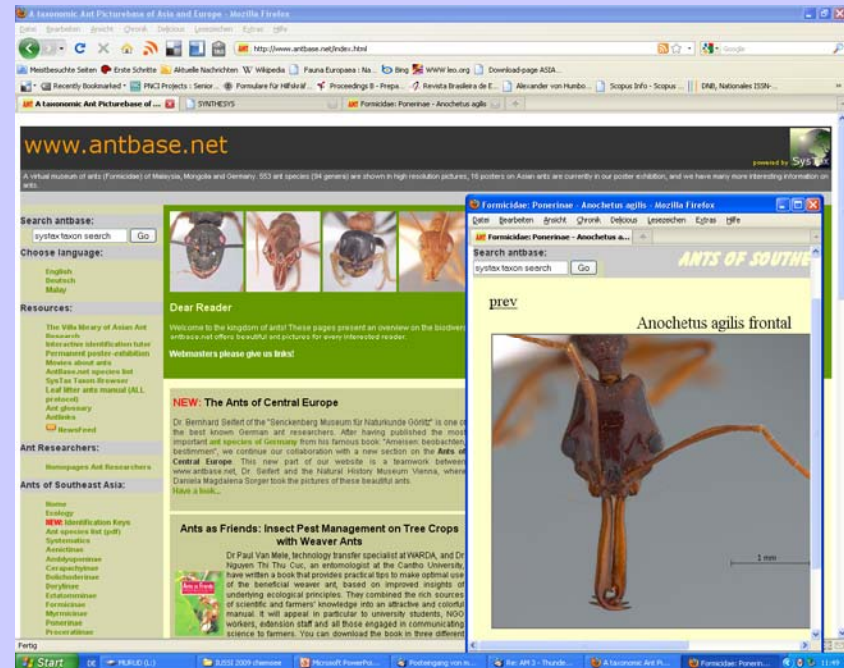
A taxonomic Ant Picturebase of Asia and Europe - Mozilla Firefox

Datei Bearbeiten Ansicht Chronik Delicious Lesezeichen Extras Hilfe

http://www.antbase.net/index.html

Meistbesuchte Seiten Erste Schritte Aktuelle Nachrichten Wikipedia Fauna Europaea : Na... Bing WWW.leo.org Download-page ASIA...

Recently Bookmarked PNCI Projects : Senior... Formulare für Hilfskräf... Proceedings B - Prepa... Revista Brasileira de E... Alexander von Humbo... Scopus Info - Scopus ... DNB, Nationales ISSN-...

A taxonomic Ant Picturebase of ... SYNTHESYS Formicidae: Ponerinae - Anochetus agilis

www.antbase.net

powered by SysTax

A virtual museum of ants (Formicidae) of Malaysia, Mongolia and Germany. 553 ant species (94 genera) are shown in high resolution pictures, 16 posters on Asian ants are currently in our poster exhibition, and we have many more interesting information on ants.

Search antbase:
systax taxon search Go

Choose language:
English
Deutsch
Malay

Resources:
The Villa library of Asian Ant Research
Interactive identification tutor
Permanent poster-exhibition
Movies about ants
AntBase.net species list
SysTax Taxon-Browser
Leaf litter ants manual (ALL protocol)
Ant glossary
Antlinks
NewsFeed

Ant Researchers:
Homepages Ant Researchers

Ants of Southeast Asia:
Home
Ecology
NEW: Identification Keys
Ant species list (pdf)
Systematics
Aenictinae
Amblyoponinae
Cerapachyinae
Dolichoderinae
Dorylinae
Ectatomminae
Formicinae
Myrmicinae
Ponerinae
Proceratiinae

Dear Reader

Welcome to the kingdom of ants! These pages present an overview on the biodiv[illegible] antbase.net offers beautiful ant pictures for every interested reader.

Webmasters please give us links!

NEW: The Ants of Central Europe

Dr. Bernhard Seifert of the "Senckenberg Museum für Naturkunde Görlitz" is one o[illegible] the best known German ant researchers. After having published the mo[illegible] important ant species of Germany from his famous book: "Ameisen: beobachten, bestimmen", we continue our collaboration with a new section on the Ants o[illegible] Central Europe. This new part of our website is a teamwork betwee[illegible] www.antbase.net, Dr. Seifert and the Natural History Museum Vienna, where Daniela Magdalena Sorger took the pictures of these beautiful ants.
Have a look...

Ants as Friends: Insect Pest Management on Tree Crops with Weaver Ants

Dr Paul Van Mele, technology transfer specialist at WARDA, and Dr Nguyen Thi Thu Cuc, an entomologist at the Cantho University, have written a book that provides practical tips to make optimal use of the beneficial weaver ant, based on improved insights of underlying ecological principles. They combined the rich sources of scientific and farmers' knowledge into an attractive and colorful manual. It will appeal in particular to university students, NGO workers, extension staff and all those engaged in communicating science to farmers. You can download the book in three different

Formicidae: Ponerinae - Anochetus agilis - Mozilla Firefox

Datei Bearbeiten Ansicht Chronik Delicious Lesezeichen Extras Hilfe

Formicidae: Ponerinae - Anochetus a...

Search antbase:
systax taxon search Go

ANTS OF SOUTHE

prev

Anochetus agilis frontal

1 mm

Fertig

Start DE MURUD (L:) [USS] 2009 chinesee Microsoft PowerPo... Posteingang von m... Re: AMI 3 - Thunde... A taxonomic Ant Pi... Formicidae: Ponerin... 11:49